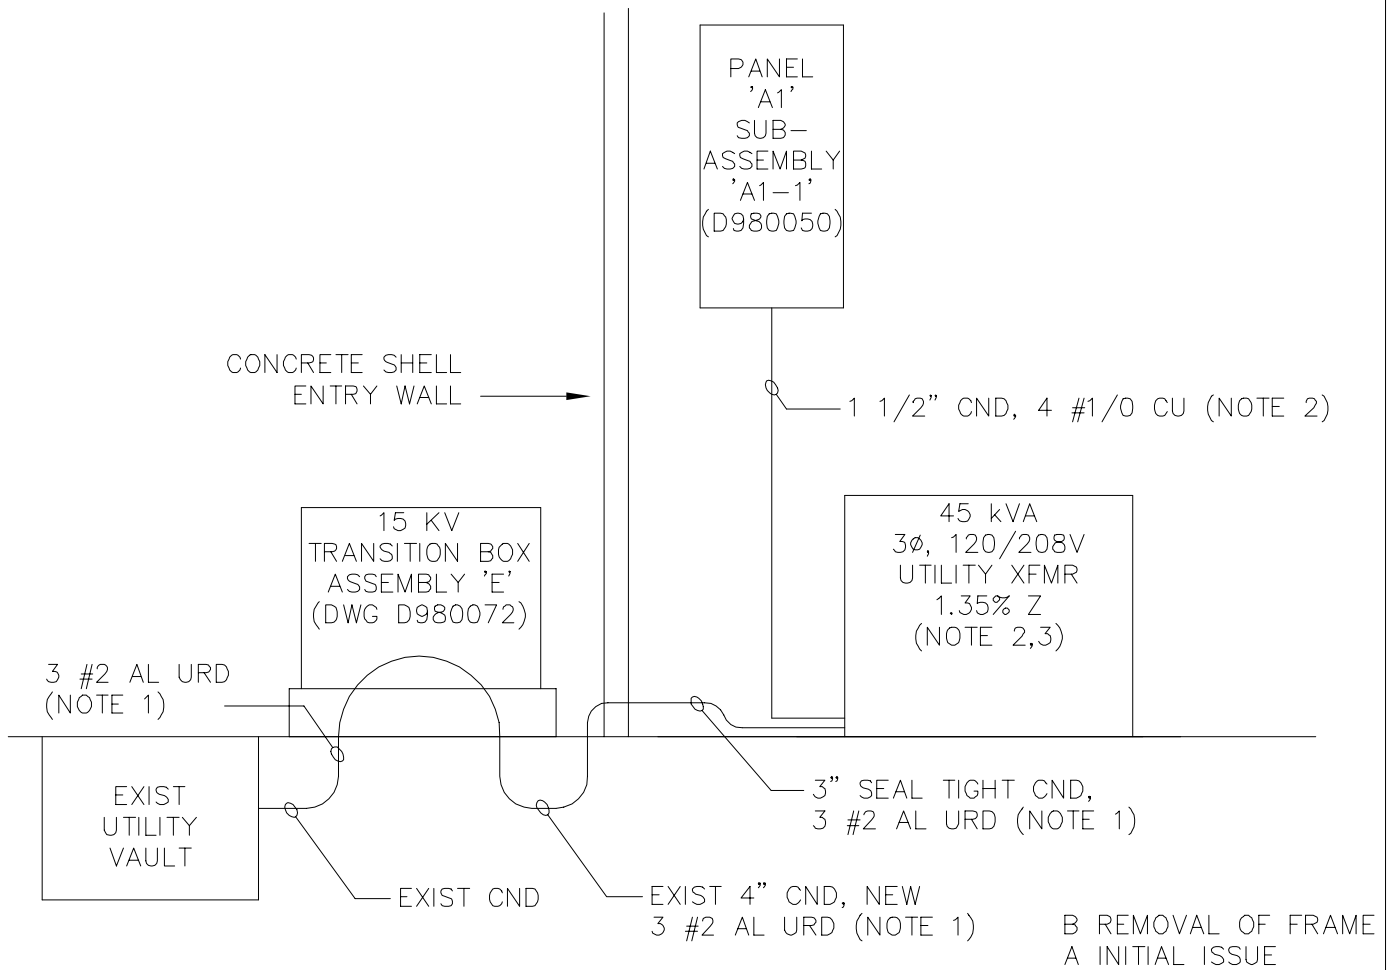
PANEL
'A1'
SUB-
ASSEMBLY
'A1-1'
(D980050)

CONCRETE SHELL
ENTRY WALL

1 1/2" CND, 4 #1/0 CU (NOTE 2)

15 KV
TRANSITION BOX
ASSEMBLY 'E'
(DWG D980072)

45 kVA
3ø, 120/208V
UTILITY XFMR
1.35% Z
(NOTE 2,3)

3 #2 AL URD
(NOTE 1)

EXIST
UTILITY
VAULT

3" SEAL TIGHT CND,
3 #2 AL URD (NOTE 1)

EXIST CND

EXIST 4" CND, NEW
3 #2 AL URD (NOTE 1)

B REMOVAL OF FRAME
A INITIAL ISSUE